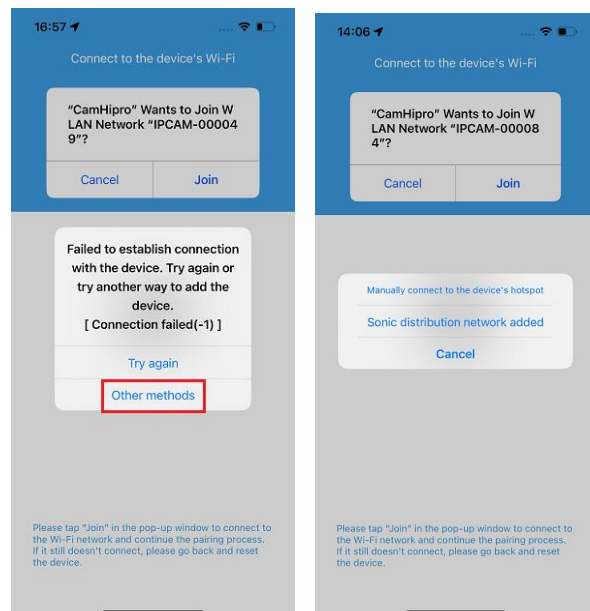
16:57

Connect to the device's Wi-Fi

"CamHipro" Wants to Join WLAN Network "IPCAM-000049"?

Cancel

Join

Failed to establish connection with the device. Try again or try another way to add the device.
[ Connection failed(-1) ]

Try again

Other methods

Please tap "Join" in the pop-up window to connect to the Wi-Fi network and continue the pairing process. If it still doesn't connect, please go back and reset the device.

14:06

Connect to the device's Wi-Fi

"CamHipro" Wants to Join WLAN Network "IPCAM-000084"?

Cancel

Join

Manually connect to the device's hotspot

Sonic distribution network added

Cancel

Please tap "Join" in the pop-up window to connect to the Wi-Fi network and continue the pairing process. If it still doesn't connect, please go back and reset the device.